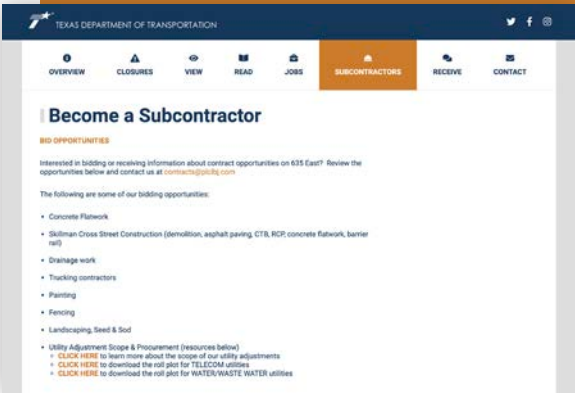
TEXAS DEPARTMENT OF TRANSPORTATION

OVERVIEW CLOSURES VIEW READ JOBS SUBCONTRACTORS RECEIVE CONTACT

Become a Subcontractor

BID OPPORTUNITIES

Interested in bidding or receiving information about contract opportunities on 635 East? Review the opportunities below and contact us at contacts@plcbj.com

The following are some of our bidding opportunities:

- Concrete Flatwork
- Skillman Cross Street Construction (demolition, asphalt paving, CTB, RCP, concrete flatwork, barrier rail)
- Drainage work
- Trucking contractors
- Painting
- Fencing
- Landscaping, Seed & Sod
- Utility Adjustment Scope & Procurement (resources below)
  - CLICK HERE to learn more about the scope of our utility adjustments
  - CLICK HERE to download the roll plot for TELECOM utilities
  - CLICK HERE to download the roll plot for WATER/WASTE WATER utilities